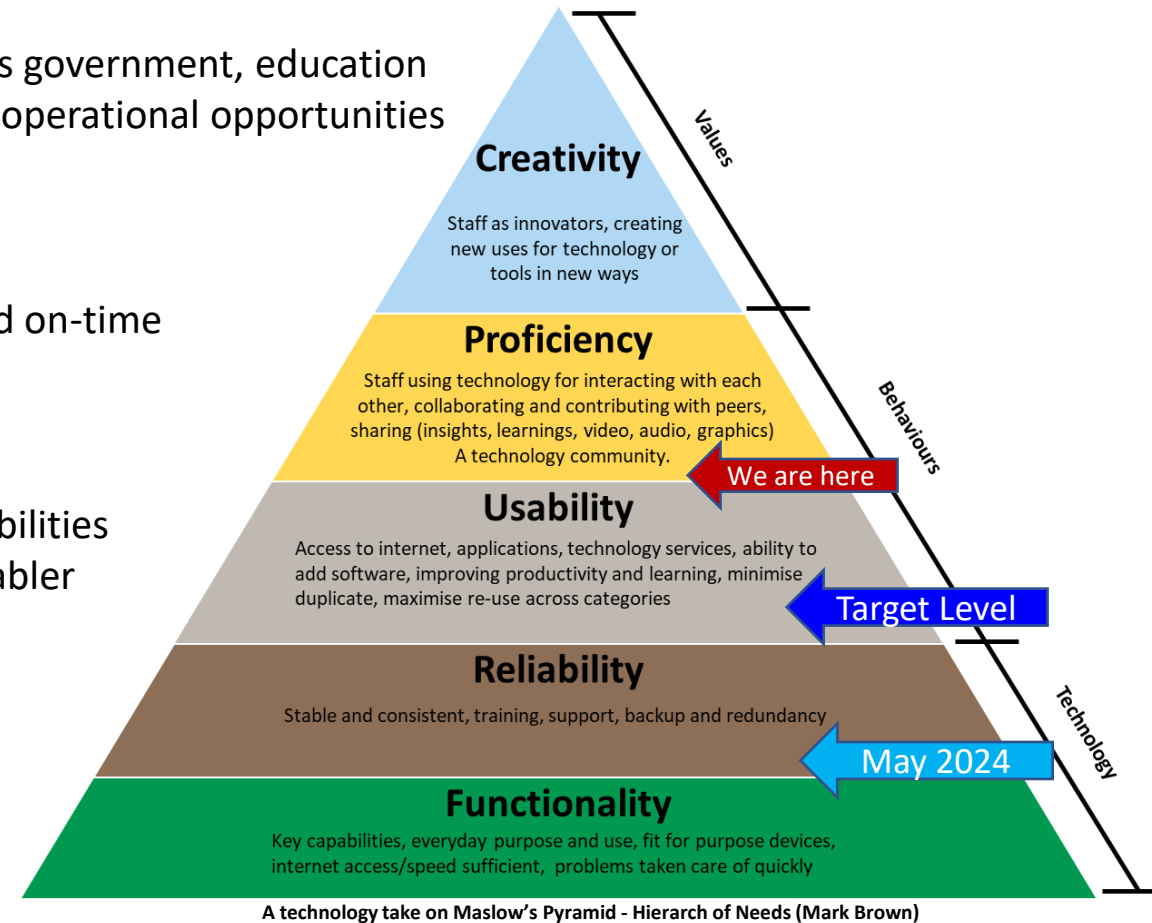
s government, education
operational opportunities

d on-time

bilities
abler

Creativity

Staff as innovators, creating new uses for technology or tools in new ways

Proficiency

Staff using technology for interacting with each other, collaborating and contributing with peers, sharing (insights, learnings, video, audio, graphics) A technology community.

Usability

Access to internet, applications, technology services, ability to add software, improving productivity and learning, minimise duplicate, maximise re-use across categories

Reliability

Stable and consistent, training, support, backup and redundancy

Functionality

Key capabilities, everyday purpose and use, fit for purpose devices, internet access/speed sufficient, problems taken care of quickly

Values

Behaviours

Technology

We are here

Target Level

May 2024

A technology take on Maslow's Pyramid - Hierarch of Needs (Mark Brown)